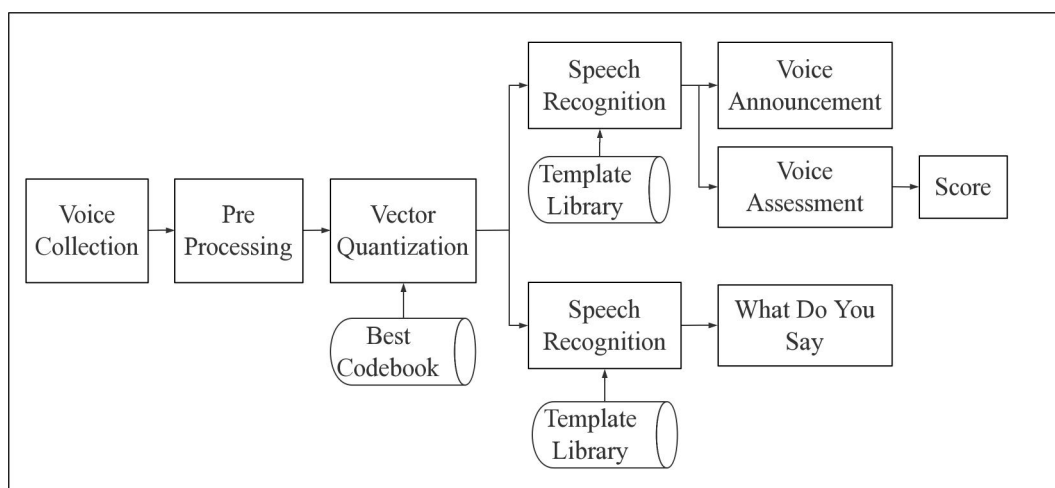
Voice Collection

Pre Processing

Vector Quantization

Best Codebook

Speech Recognition

Template Library

Voice Announcement

Voice Assessment

Score

Speech Recognition

Template Library

What Do You Say